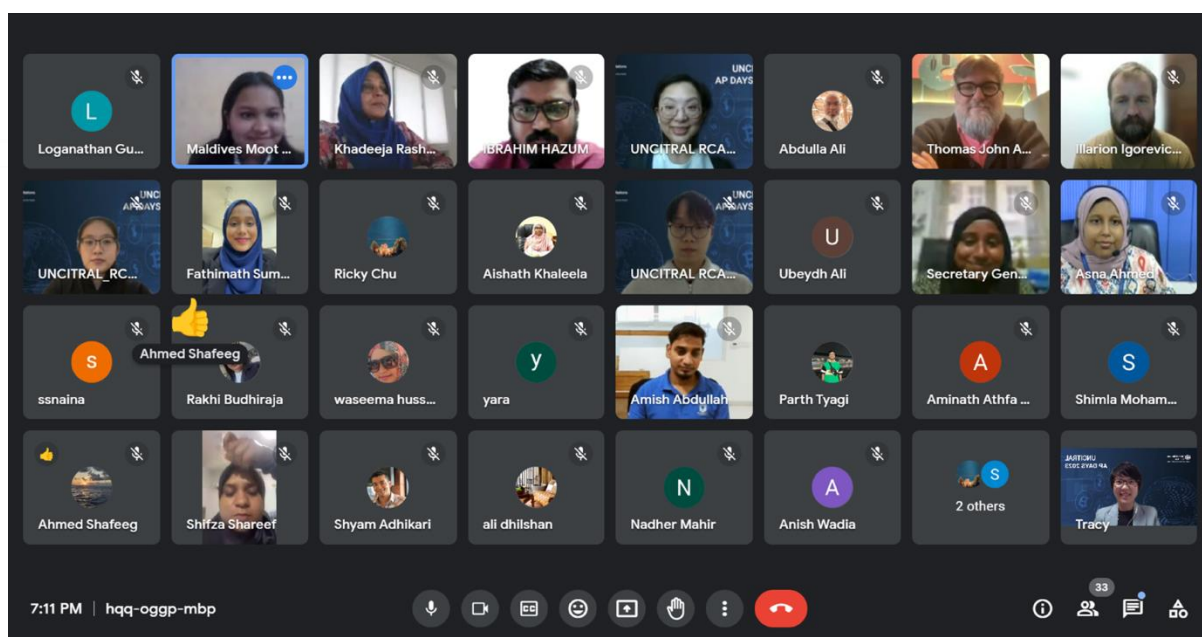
L
Loganathan Gu...

Maldives Moot ...

Khadeeja Rash...

IBRAHIM HAZUM

UNCITRAL AP DAYS
UNCITRAL RCA...

Abdulla Ali

Thomas John A...

Illarion Igorevic...

UNCITRAL AP DAYS
UNCITRAL_RC...

Fathimath Sum...

Ricky Chu

Aishath Khaleela

UNCITRAL AP DAYS
UNCITRAL RCA...

U
Ubeydh Ali

Secretary Gen...

Asna Ahmed

S
ssnaina

Ahmed Shafeeg

Rakhi Budhiraja

waseema huss...

y
yara

Amish Abdullah

Parth Tyagi

A
Aminath Athfa ...

S
Shimla Moham...

Ahmed Shafeeg

Shifza Shareef

Shyam Adhikari

ali dhilshan

N
Nadher Mahir

A
Anish Wadia

S
2 others

UNCITRAL AP DAYS 2023
Tracy

7:11 PM | hqq-oggp-mbp

33